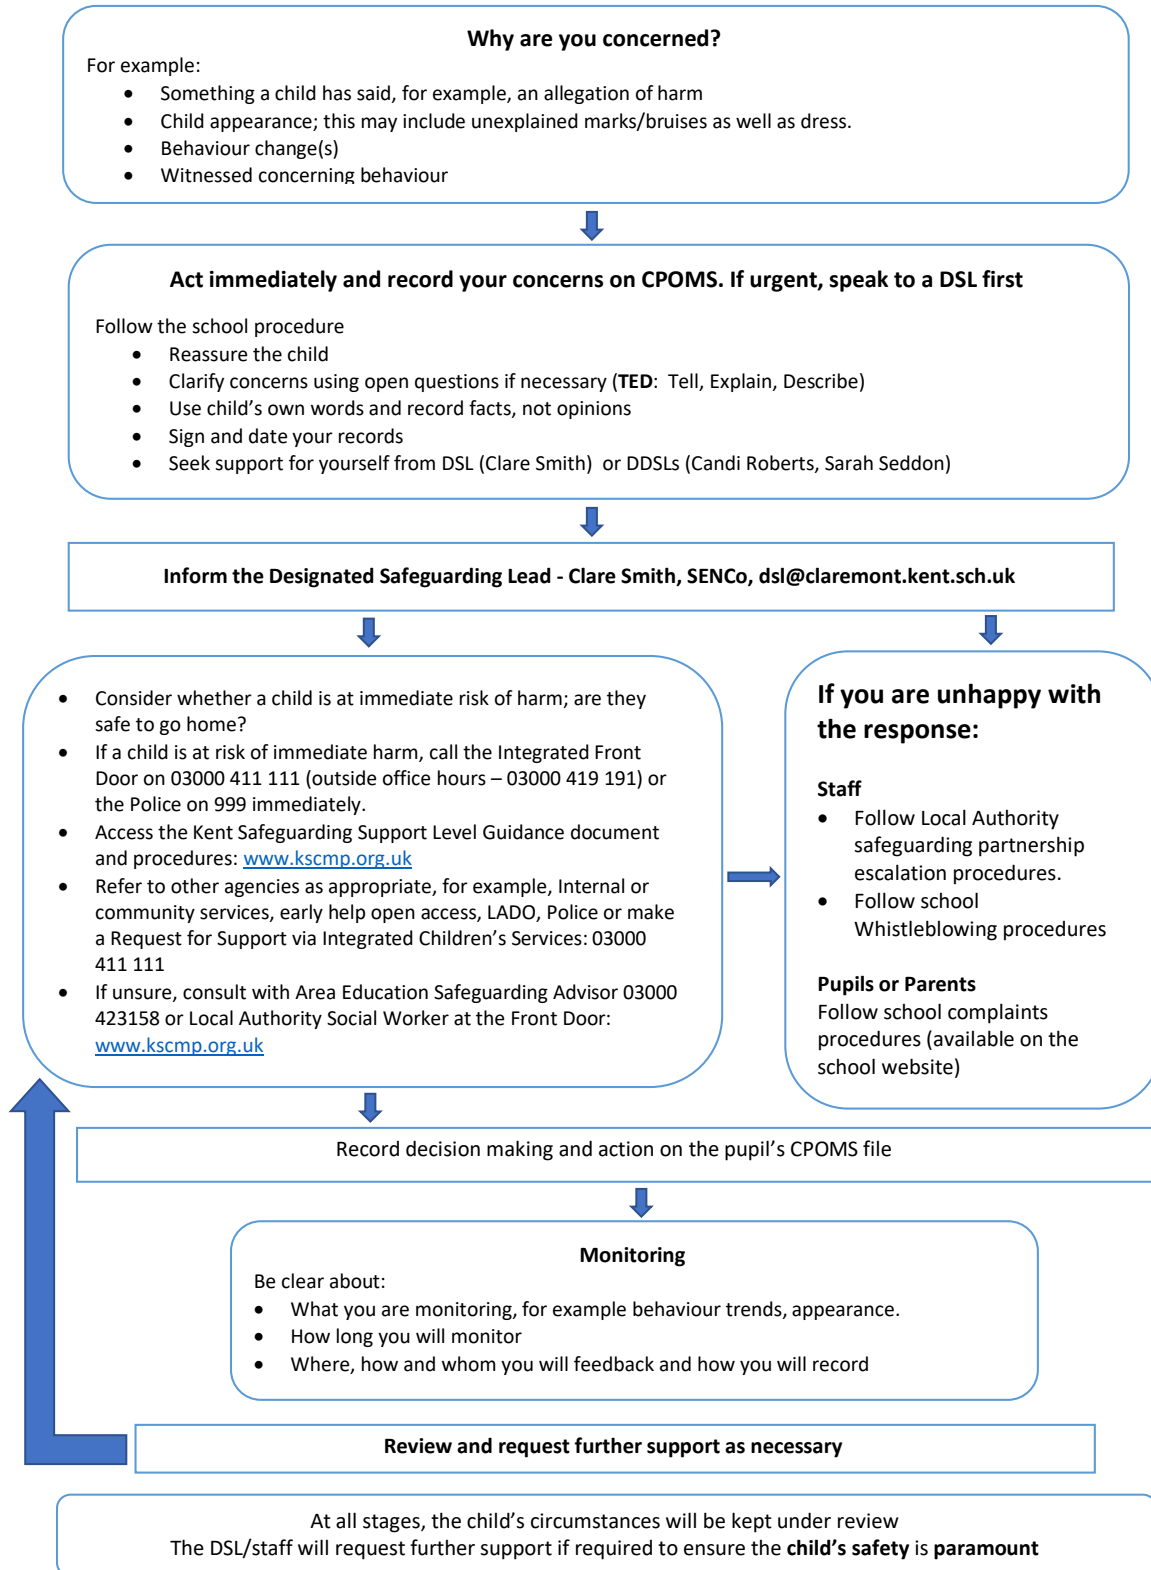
**Why are you concerned?**

For example:

- Something a child has said, for example, an allegation of harm
- Child appearance; this may include unexplained marks/bruises as well as dress.
- Behaviour change(s)
- Witnessed concerning behaviour

**Act immediately and record your concerns on CPOMS. If urgent, speak to a DSL first**

Follow the school procedure

- Reassure the child
- Clarify concerns using open questions if necessary (**TED**: Tell, Explain, Describe)
- Use child's own words and record facts, not opinions
- Sign and date your records
- Seek support for yourself from DSL (Clare Smith) or DDSLs (Candi Roberts, Sarah Seddon)

**Inform the Designated Safeguarding Lead - Clare Smith, SENCo, dsl@claremont.kent.sch.uk**

- Consider whether a child is at immediate risk of harm; are they safe to go home?
- If a child is at risk of immediate harm, call the Integrated Front Door on 03000 411 111 (outside office hours – 03000 419 191) or the Police on 999 immediately.
- Access the Kent Safeguarding Support Level Guidance document and procedures: www.kscmp.org.uk
- Refer to other agencies as appropriate, for example, Internal or community services, early help open access, LADO, Police or make a Request for Support via Integrated Children's Services: 03000 411 111
- If unsure, consult with Area Education Safeguarding Advisor 03000 423158 or Local Authority Social Worker at the Front Door: www.kscmp.org.uk

**If you are unhappy with the response:**

**Staff**

- Follow Local Authority safeguarding partnership escalation procedures.
- Follow school Whistleblowing procedures

**Pupils or Parents**

Follow school complaints procedures (available on the school website)

Record decision making and action on the pupil's CPOMS file

**Monitoring**

Be clear about:

- What you are monitoring, for example behaviour trends, appearance.
- How long you will monitor
- Where, how and whom you will feedback and how you will record

**Review and request further support as necessary**

At all stages, the child's circumstances will be kept under review
The DSL/staff will request further support if required to ensure the **child's safety** is **paramount**